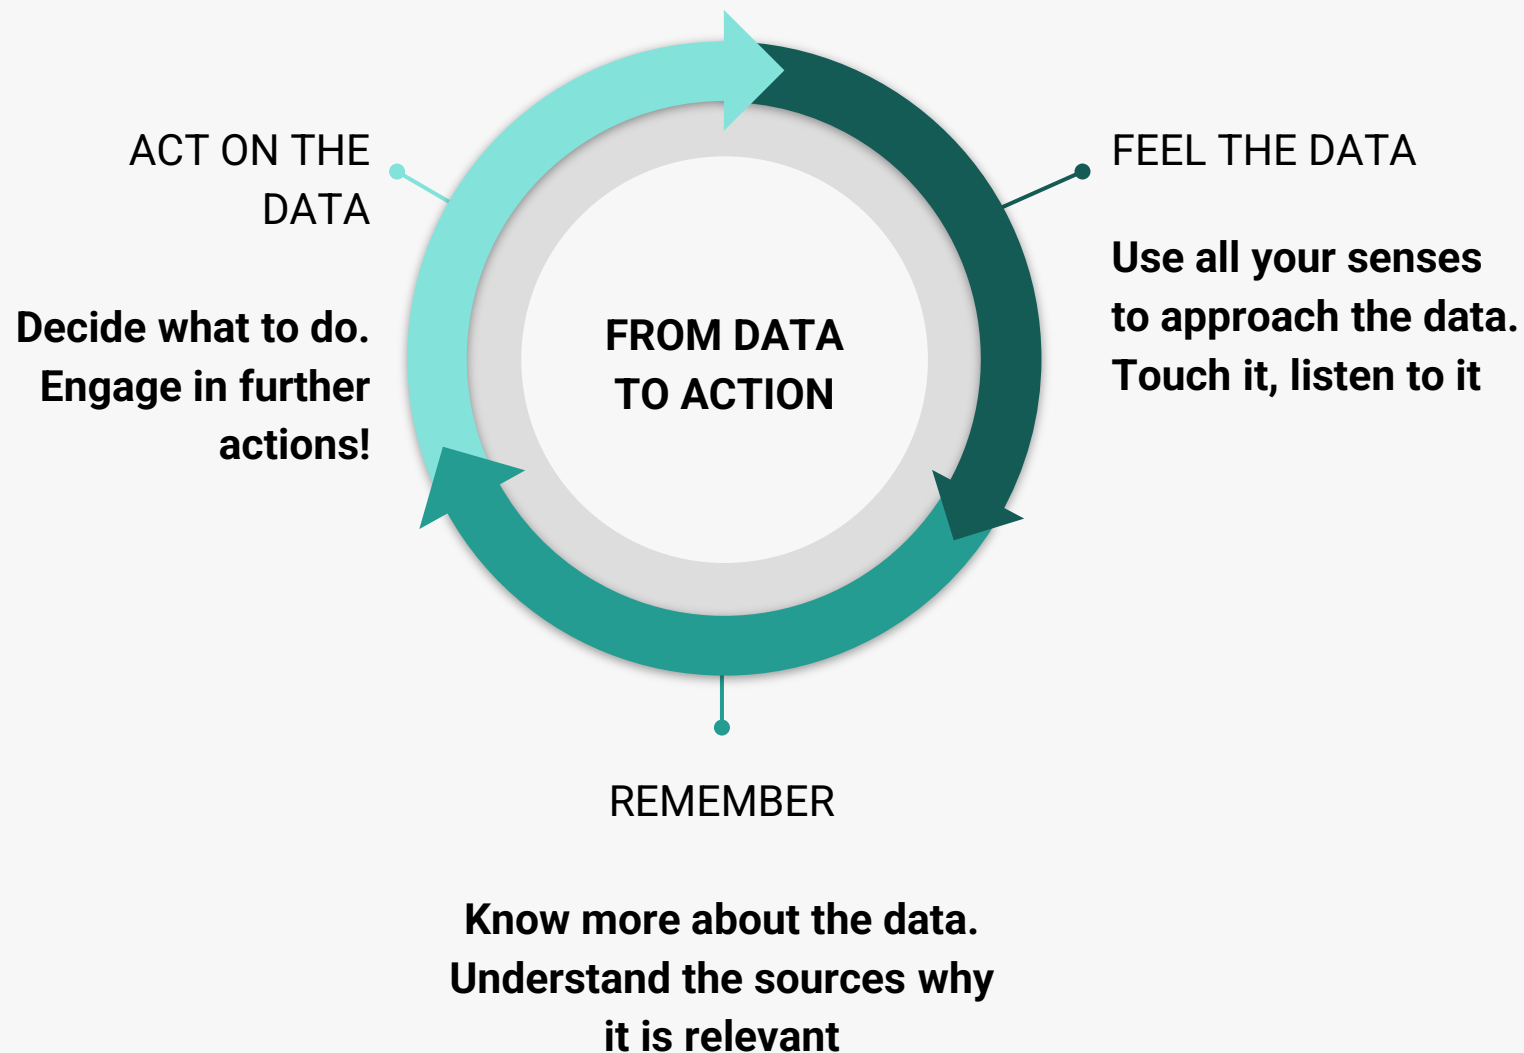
ACT ON THE DATA

Decide what to do. Engage in further actions!

FROM DATA TO ACTION

FEEL THE DATA

Use all your senses to approach the data. Touch it, listen to it

REMEMBER

Know more about the data. Understand the sources why it is relevant